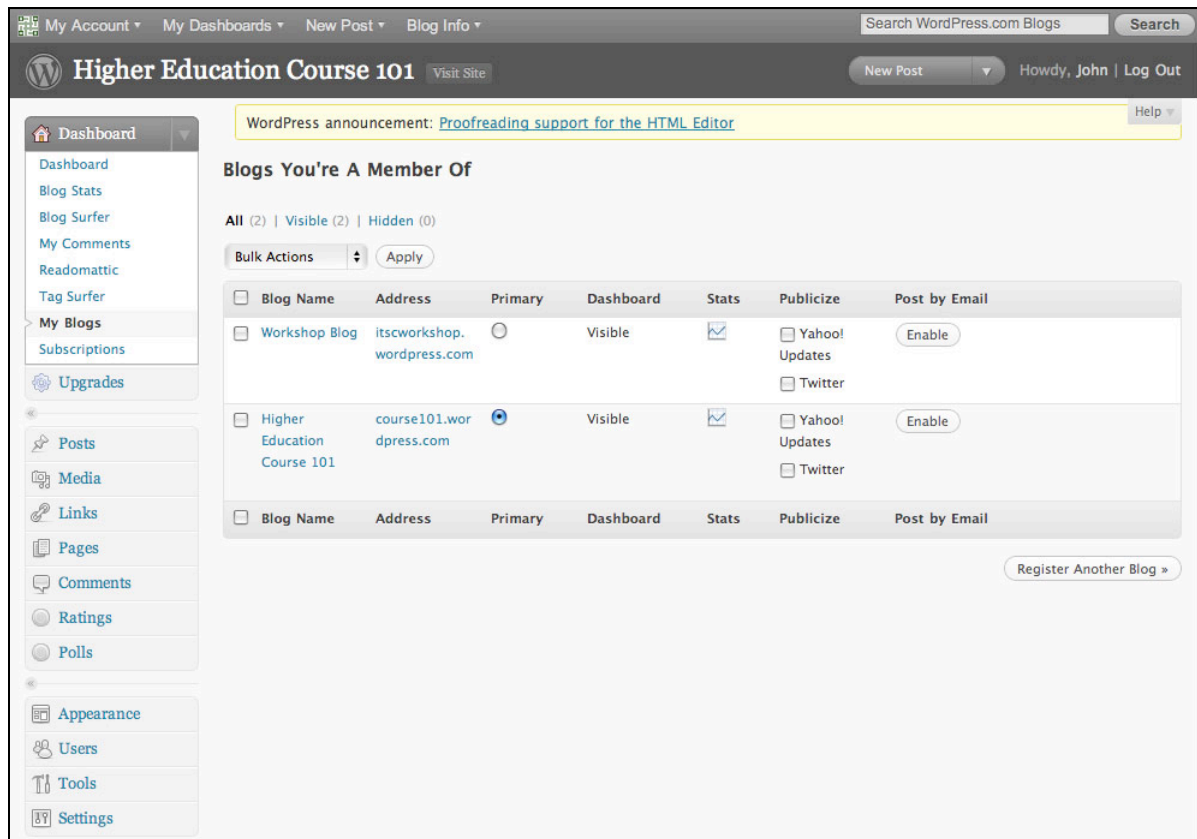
My Account ▾ My Dashboards ▾ New Post ▾ Blog Info ▾

Search WordPress.com Blogs Search

Higher Education Course 101 Visit Site

New Post ▾ Howdy, John | Log Out

Help ▾

Dashboard

Dashboard
Blog Stats
Blog Surfer
My Comments
Readomattic
Tag Surfer
My Blogs
Subscriptions

Upgrades

Posts
Media
Links
Pages
Comments
Ratings
Polls

Appearance
Users
Tools
Settings

WordPress announcement: Proofreading support for the HTML Editor

Blogs You're A Member Of

All (2) | Visible (2) | Hidden (0)

Bulk Actions Apply

| Blog Name | Address | Primary | Dashboard | Stats | Publicize | Post by Email |
|---|---|---|---|---|---|---|
| Workshop Blog | itscworkshop.wordpress.com | | Visible | | Yahoo! Updates Twitter | Enable |
| Higher Education Course 101 | course101.wordpress.com | | Visible | | Yahoo! Updates Twitter | Enable |
| Blog Name | Address | Primary | Dashboard | Stats | Publicize | Post by Email |

Register Another Blog »